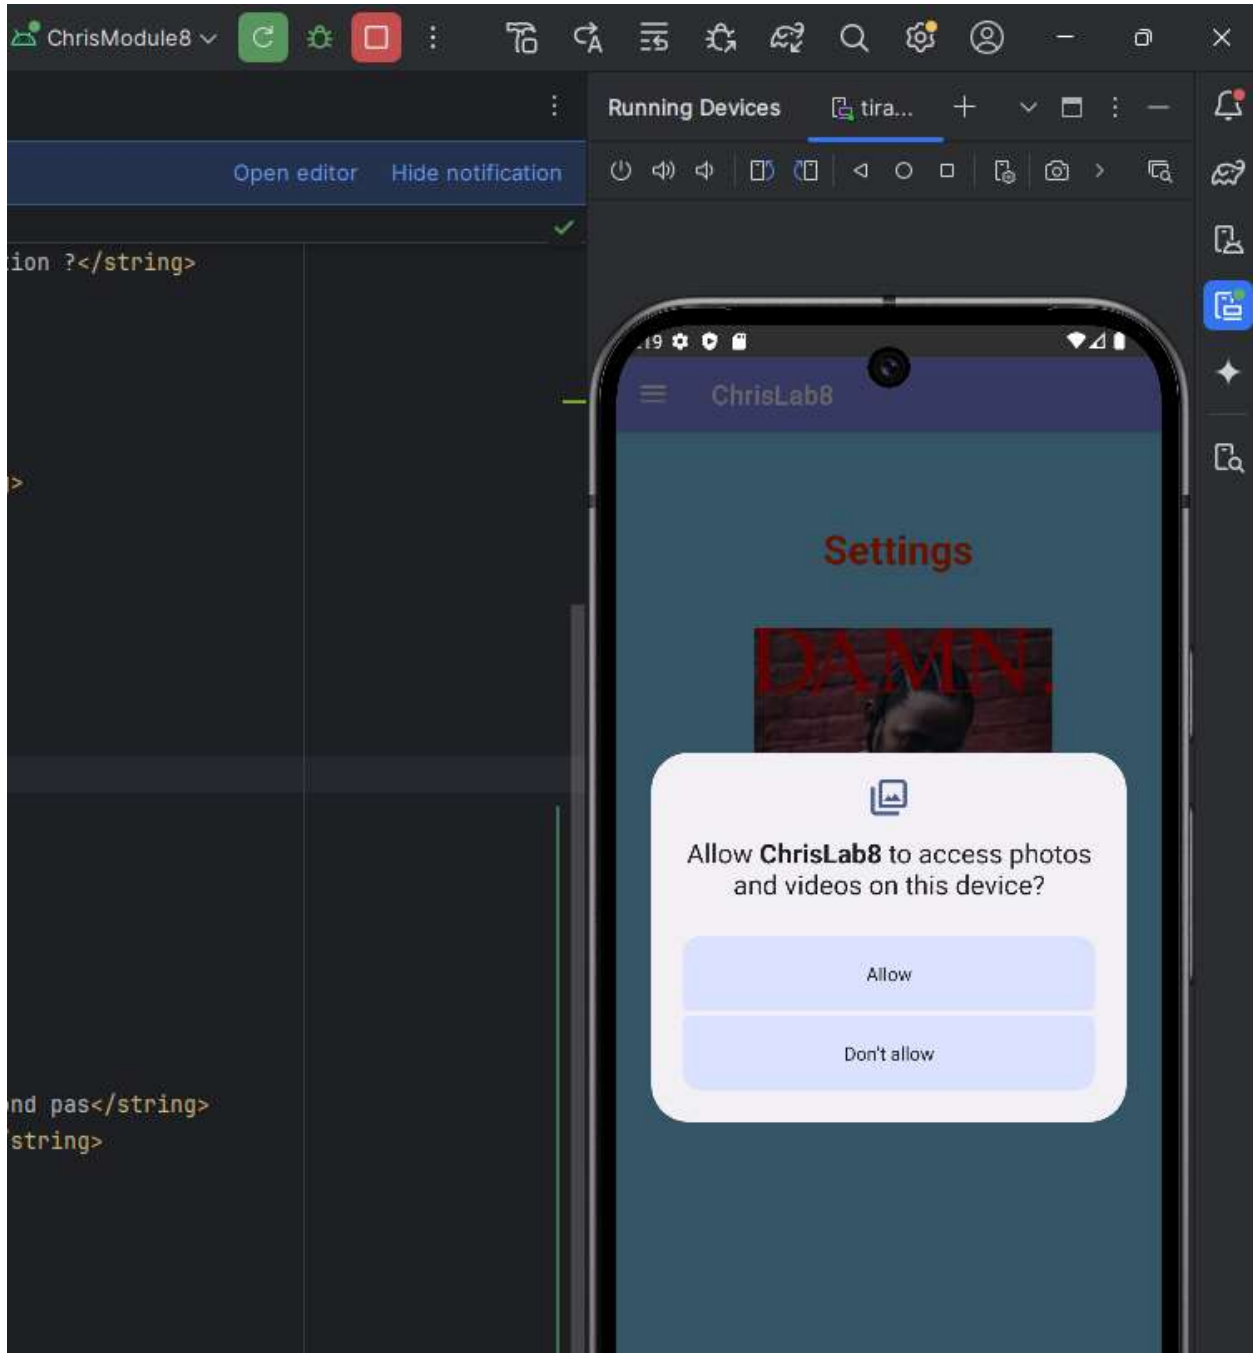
ChrisModule8

Running Devices tira...

Open editor Hide notification

ion ?</string>

>

nd pas</string>
string>

19

ChrisLab8

Settings

DAMN.

Allow **ChrisLab8** to access photos and videos on this device?

Allow

Don't allow